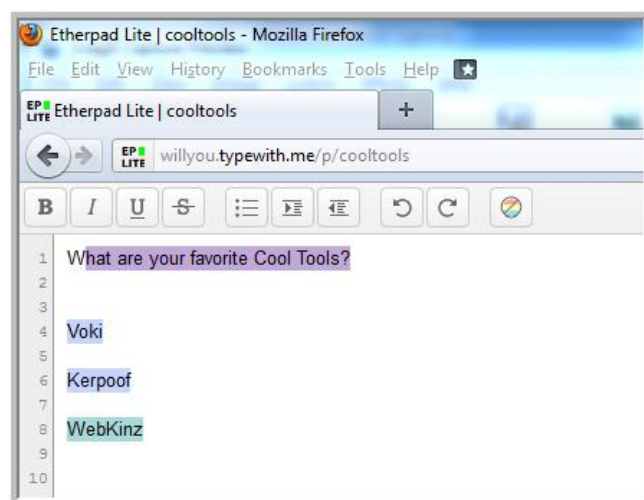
Etherpad Lite | cooltools - Mozilla Firefox

File Edit View History Bookmarks Tools Help

EP LITE Etherpad Lite | cooltools

+

EP LITE willyou.typewith.me/p/cooltools

B I U S

1 What are your favorite Cool Tools?
2
3
4 Voki
5
6 Kerpoof
7
8 WebKinz
9
10